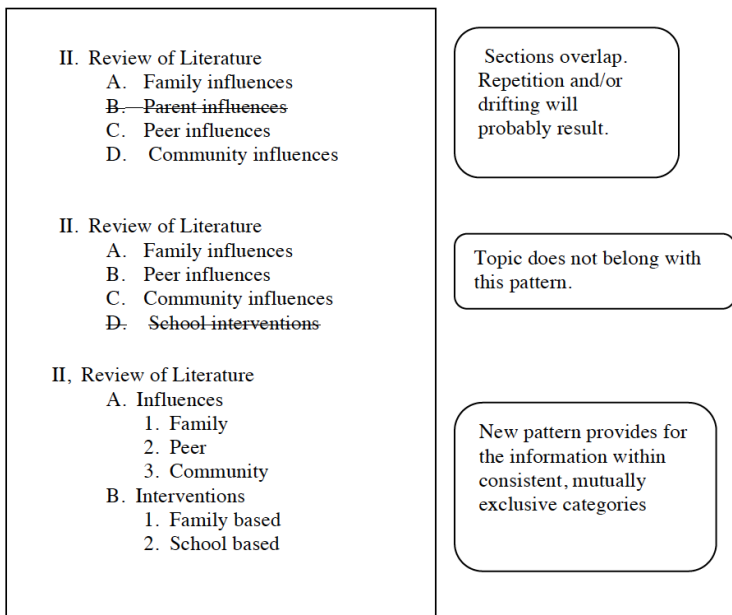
II. Review of Literature
A. Family influences
~~B. Parent influences~~
C. Peer influences
D. Community influences

Sections overlap. Repetition and/or drifting will probably result.

II. Review of Literature
A. Family influences
B. Peer influences
C. Community influences
~~D. School interventions~~

Topic does not belong with this pattern.

II, Review of Literature
A. Influences
1. Family
2. Peer
3. Community
B. Interventions
1. Family based
2. School based

New pattern provides for the information within consistent, mutually exclusive categories